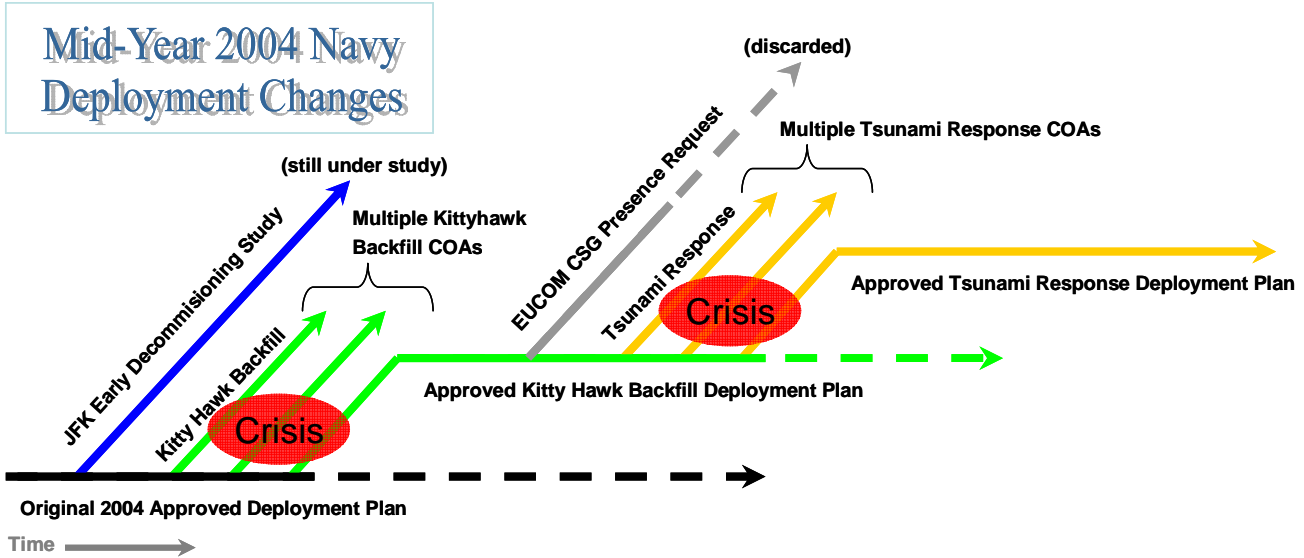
Mid-Year 2004 Navy Deployment Changes

(discarded)

Multiple Tsunami Response COAs

EUCOM CSG Presence Request

(still under study)

JFK Early Decommisioning Study

Multiple Kittyhawk Backfill COAs

Tsunami Response

Approved Tsunami Response Deployment Plan

Crisis

Kitty Hawk Backfill

Approved Kitty Hawk Backfill Deployment Plan

Crisis

Original 2004 Approved Deployment Plan

Time